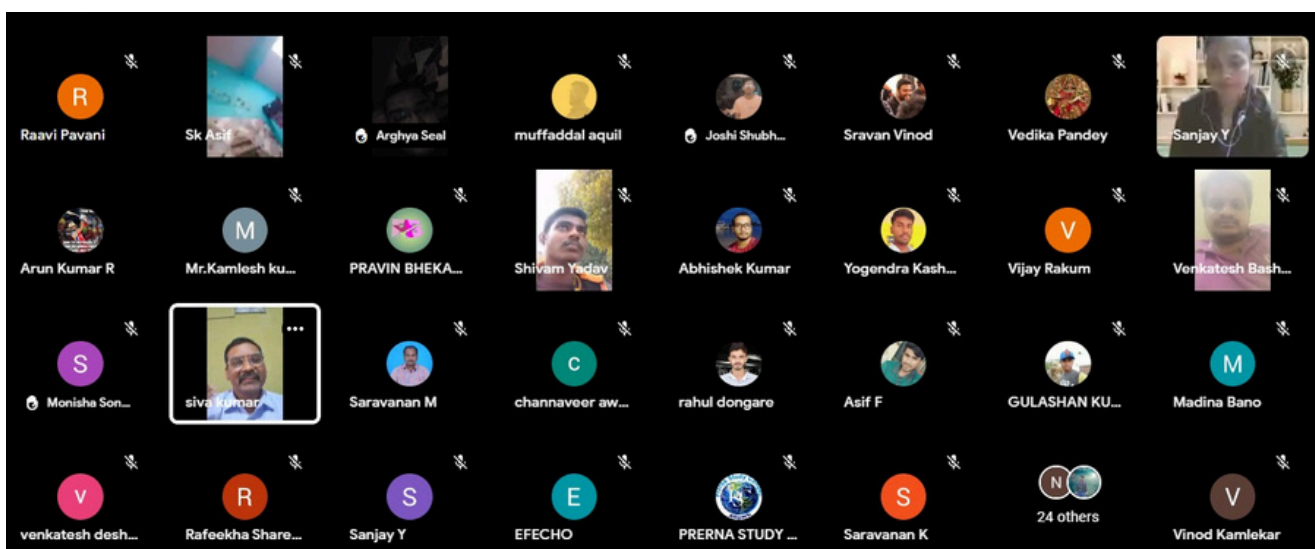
R
Raavi Pavani

Sk Asif

Arghya Seal

muffaddal aquil

Joshi Shubh...

Sravan Vinod

Vedika Pandey

Sanjay Y

Arun Kumar R

M
Mr.Kamlesh ku...

PRAVIN BHEKA...

Shivam Yadav

Abhishek Kumar

Yogendra Kash...

V
Vijay Rakum

Venkatesh Bash...

S
Monisha Son...

siva kumar

Saravanan M

C
channaveer aw...

rahul dongare

Asif F

GULASHAN KU...

M
Madina Bano

V
venkatesh desh...

R
Rafeekha Share...

S
Sanjay Y

E
EFECHO

PRERNA STUDY ...

S
Saravanan K

N
24 others

V
Vinod Kamlekar